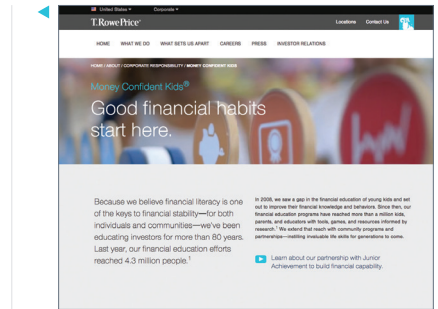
United States ▾ Corporate ▾

T. RowePrice®

Locations Contact Us

HOME WHAT WE DO WHAT SETS US APART CAREERS PRESS INVESTOR RELATIONS

HOME / ABOUT / CORPORATE RESPONSIBILITY / MONEY CONFIDENT KIDS

Money Confident Kids®

Good financial habits start here.

Because we believe financial literacy is one of the keys to financial stability—for both individuals and communities—we've been educating investors for more than 80 years. Last year, our financial education efforts reached 4.3 million people.$^1$

In 2008, we saw a gap in the financial education of young kids and set out to improve their financial knowledge and behaviors. Since then, our financial education programs have reached more than a million kids, parents, and educators with tools, games, and resources informed by research.$^1$ We extend that reach with community programs and partnerships—instilling invaluable life skills for generations to come.

Learn about our partnership with Junior Achievement to build financial capability.